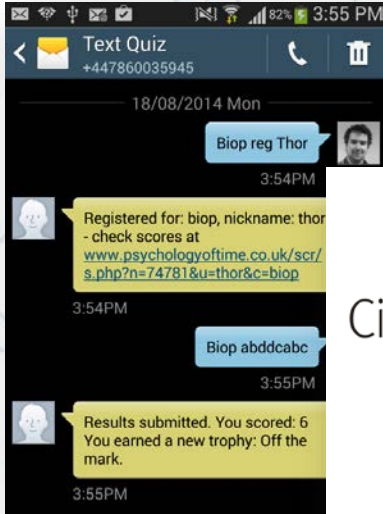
82% 3:55 PM

Text Quiz
+447860035945

18/08/2014 Mon

Biop reg Thor
3:54PM

Registered for: biop, nickname: thor - check scores at www.psychologyoftime.co.uk/scr/s.php?n=74781&u=thor&c=biop
3:54PM

Biop abddcabc
3:55PM

Results submitted. You scored: 6 You earned a new trophy: Off the mark.
3:55PM

Ci